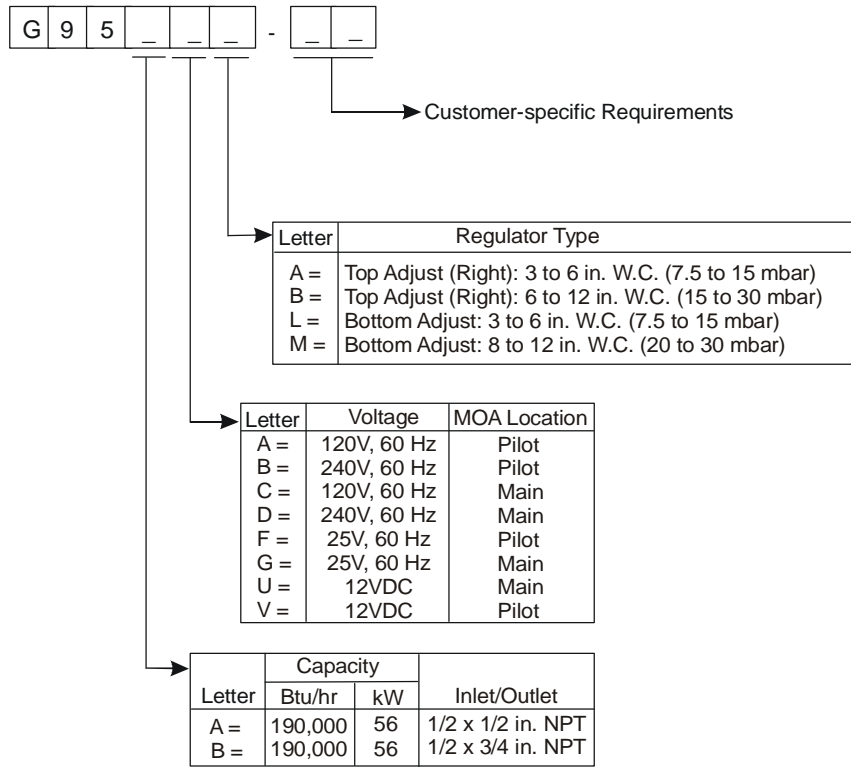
| G | 9 | 5 | _ | _ | _ | - | _ | _ |

Customer-specific Requirements

| Letter | Regulator Type |
|---|---|
| A = | Top Adjust (Right): 3 to 6 in. W.C. (7.5 to 15 mbar) |
| B = | Top Adjust (Right): 6 to 12 in. W.C. (15 to 30 mbar) |
| L = | Bottom Adjust: 3 to 6 in. W.C. (7.5 to 15 mbar) |
| M = | Bottom Adjust: 8 to 12 in. W.C. (20 to 30 mbar) |

| Letter | Voltage | MOA Location |
|---|---|---|
| A = | 120V, 60 Hz | Pilot |
| B = | 240V, 60 Hz | Pilot |
| C = | 120V, 60 Hz | Main |
| D = | 240V, 60 Hz | Main |
| F = | 25V, 60 Hz | Pilot |
| G = | 25V, 60 Hz | Main |
| U = | 12VDC | Main |
| V = | 12VDC | Pilot |

| Letter | Capacity Btu/hr | Capacity kW | Inlet/Outlet |
|---|---|---|---|
| A = | 190,000 | 56 | 1/2 x 1/2 in. NPT |
| B = | 190,000 | 56 | 1/2 x 3/4 in. NPT |